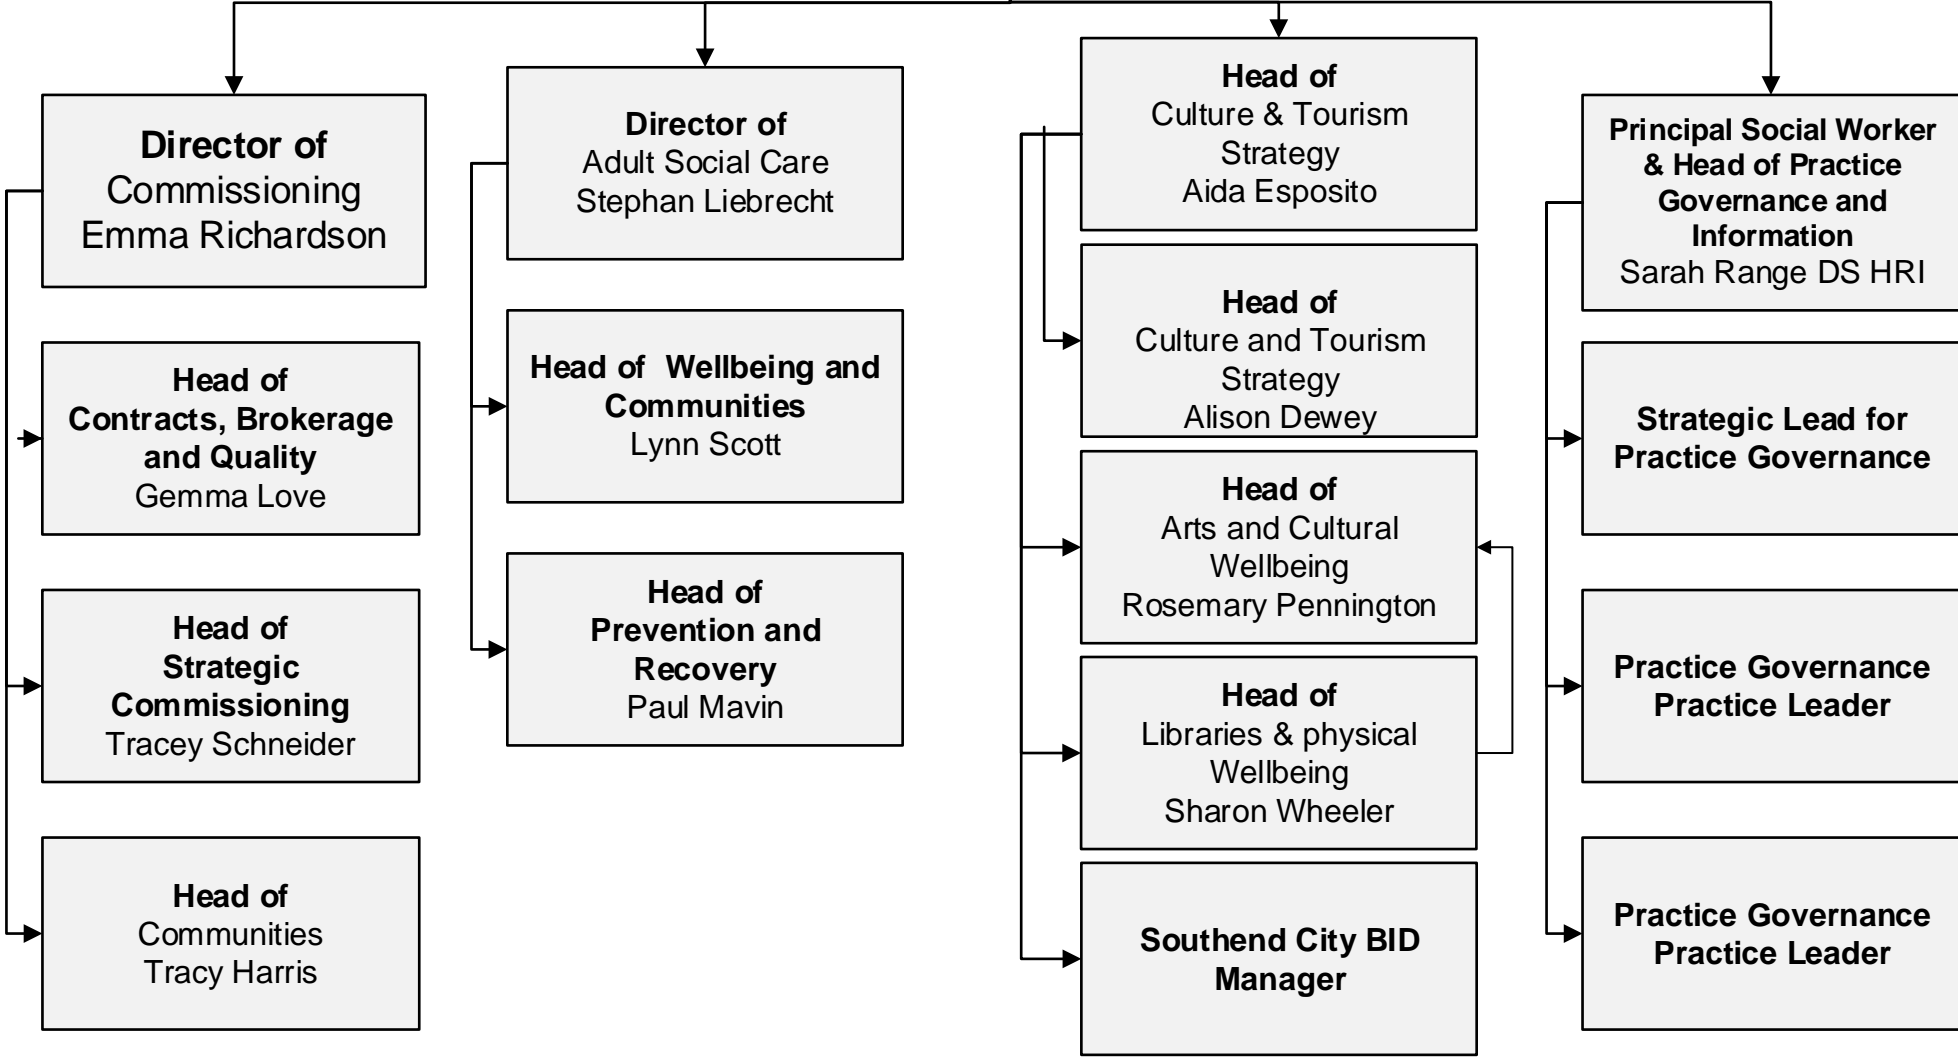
Director of
Commissioning
Emma Richardson

Head of
Contracts, Brokerage and Quality
Gemma Love

Head of
Strategic Commissioning
Tracey Schneider

Head of
Communities
Tracy Harris

Director of
Adult Social Care
Stephan Liebrecht

Head of Wellbeing and Communities
Lynn Scott

Head of
Prevention and Recovery
Paul Mavin

Head of
Culture & Tourism Strategy
Aida Esposito

Head of
Culture and Tourism Strategy
Alison Dewey

Head of
Arts and Cultural Wellbeing
Rosemary Pennington

Head of
Libraries & physical Wellbeing
Sharon Wheeler

Southend City BID Manager

Principal Social Worker & Head of Practice Governance and Information
Sarah Range DS HRI

Strategic Lead for Practice Governance

Practice Governance Practice Leader

Practice Governance Practice Leader